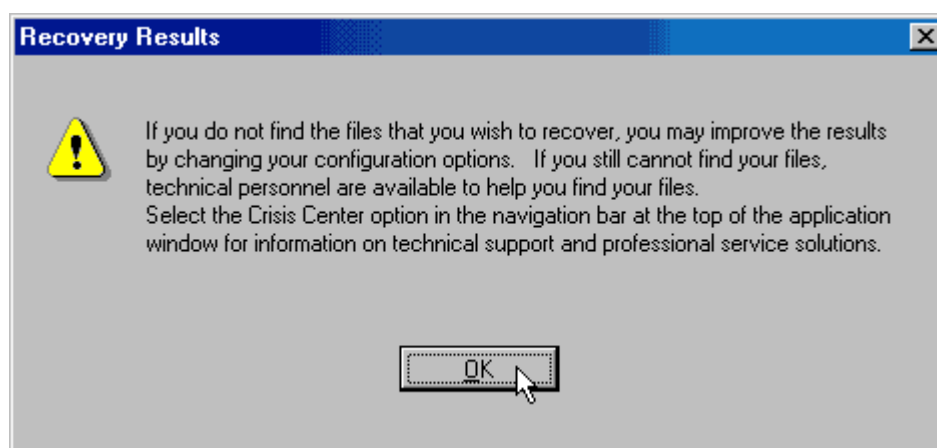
Recovery Results

If you do not find the files that you wish to recover, you may improve the results by changing your configuration options. If you still cannot find your files, technical personnel are available to help you find your files.
Select the Crisis Center option in the navigation bar at the top of the application window for information on technical support and professional service solutions.

OK